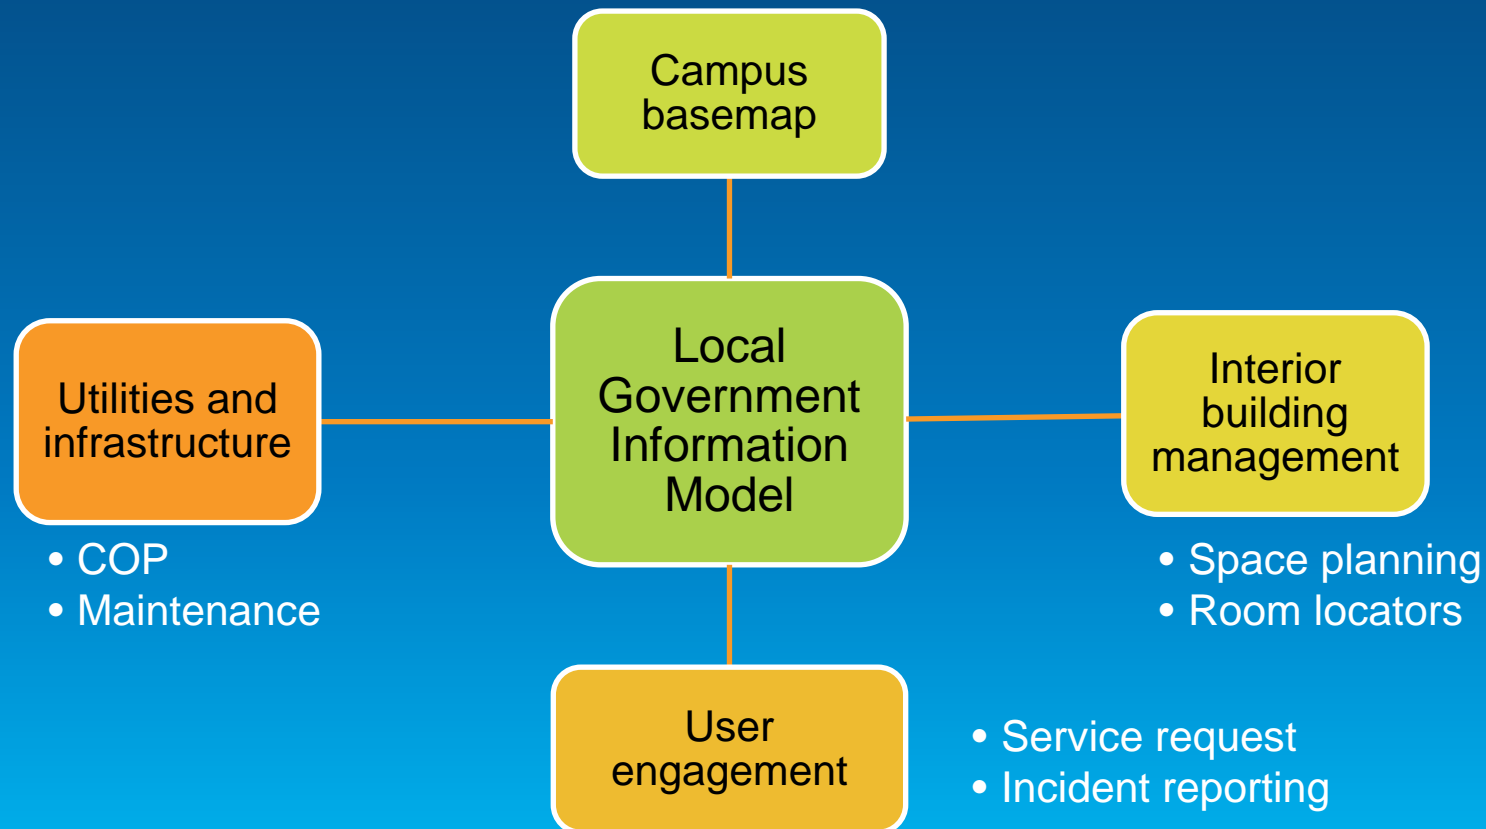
Campus basemap

Utilities and infrastructure

Local Government Information Model

Interior building management

• COP
• Maintenance

• Space planning
• Room locators

User engagement

• Service request
• Incident reporting